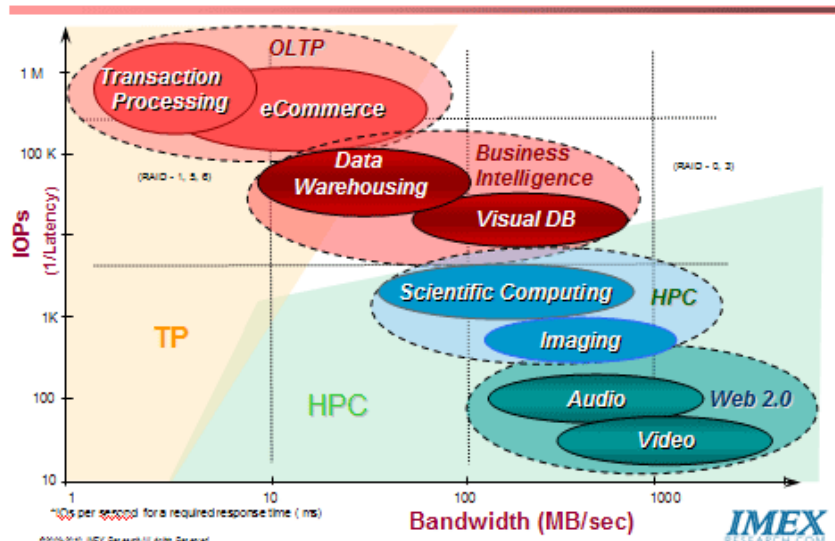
OLTP
Transaction Processing
eCommerce
1 M
100 K
(RAID - 1, 5, 6)
Data Warehousing
Business Intelligence
(RAID - 0, 3)
Visual DB
IOPs
(1/Latency)
Scientific Computing
HPC
1K
TP
Imaging
100
HPC
Audio
Web 2.0
Video
10
1
10
100
1000
*IOs per second for a required response time ( ms)
Bandwidth (MB/sec)
IMEX
RESEARCH.COM
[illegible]